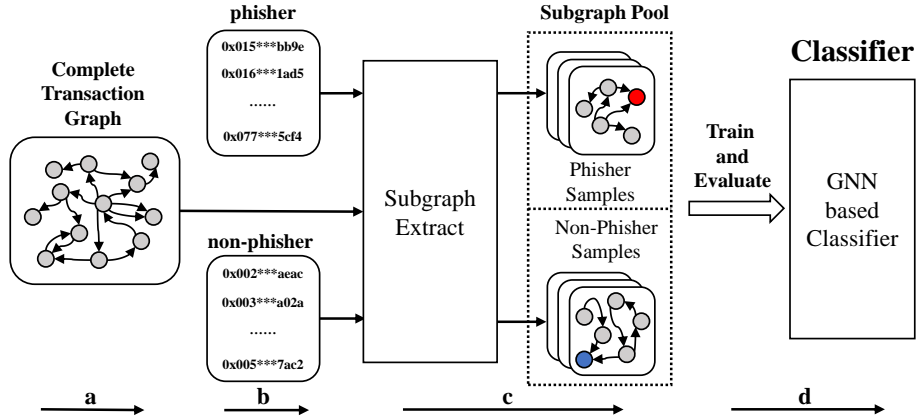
phisher

0x015***bb9e

0x016***1ad5

......

0x077***5cf4

Subgraph Pool

Classifier

Complete Transaction Graph

Subgraph Extract

Phisher Samples

Train and Evaluate

GNN based Classifier

non-phisher

0x002***aeac

0x003***a02a

......

0x005***7ac2

Non-Phisher Samples

a

b

c

d